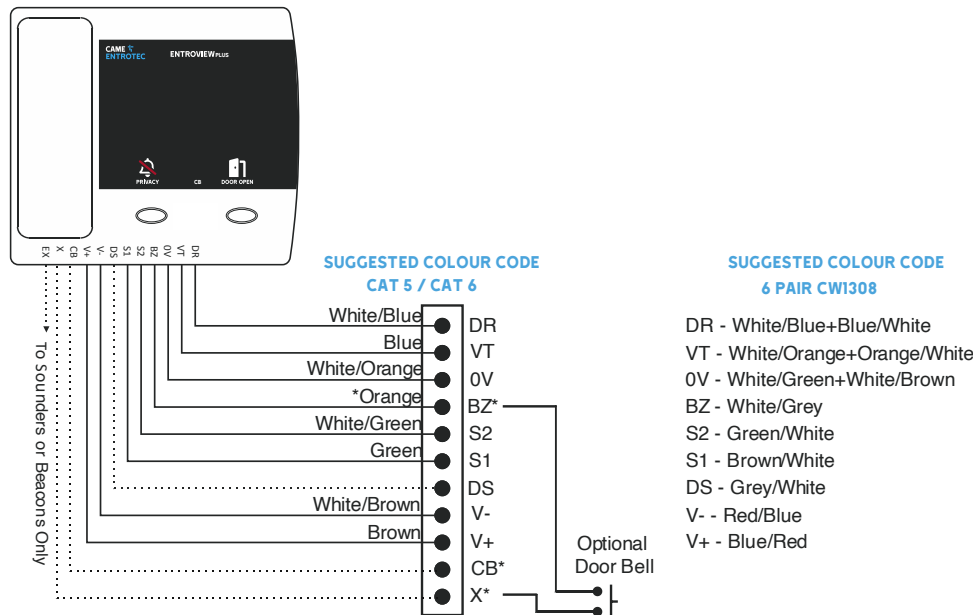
CAME ENTROTEC
ENTROVIEW PLUS
PRIVACY
CB
DOOR OPEN

EX X CB V+ V- DS S1 S2 BZ 0V VT DR

To Sounders or Beacons Only

SUGGESTED COLOUR CODE
CAT 5 / CAT 6

White/Blue DR
Blue VT
White/Orange 0V
*Orange BZ*
White/Green S2
Green S1
DS
White/Brown V-
Brown V+
CB*
X*

Optional
Door Bell

SUGGESTED COLOUR CODE
6 PAIR CW1308

DR - White/Blue+Blue/White
VT - White/Orange+Orange/White
0V - White/Green+White/Brown
BZ - White/Grey
S2 - Green/White
S1 - Brown/White
DS - Grey/White
V- - Red/Blue
V+ - Blue/Red